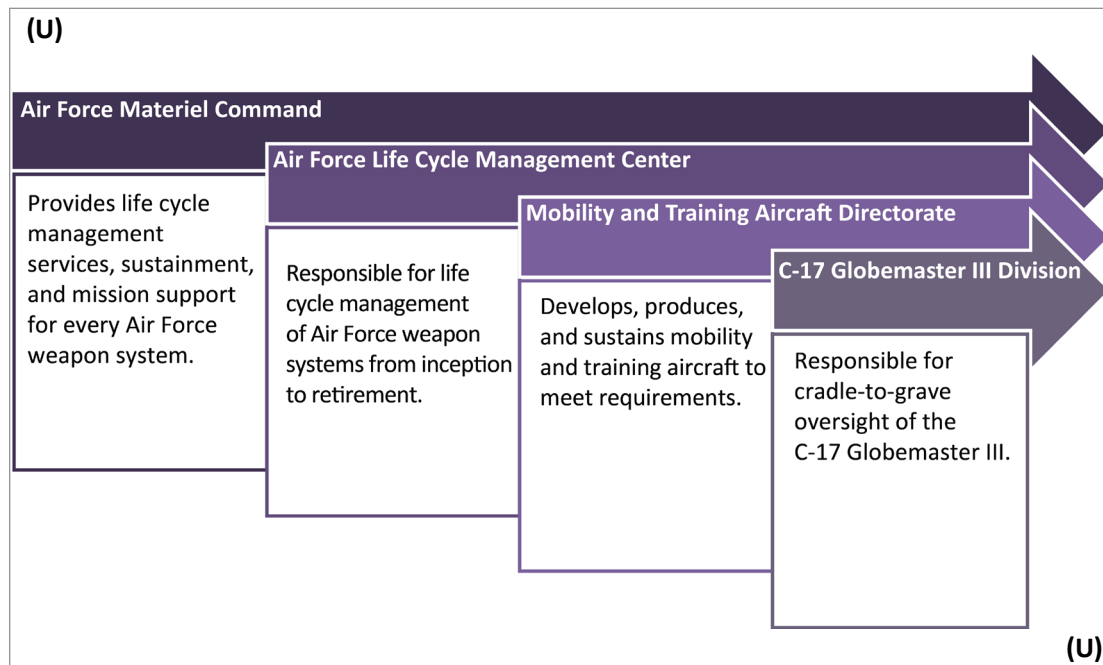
(U)

Air Force Materiel Command

Provides life cycle management services, sustainment, and mission support for every Air Force weapon system.

Air Force Life Cycle Management Center

Responsible for life cycle management of Air Force weapon systems from inception to retirement.

Mobility and Training Aircraft Directorate

Develops, produces, and sustains mobility and training aircraft to meet requirements.

C-17 Globemaster III Division

Responsible for cradle-to-grave oversight of the C-17 Globemaster III.

(U)